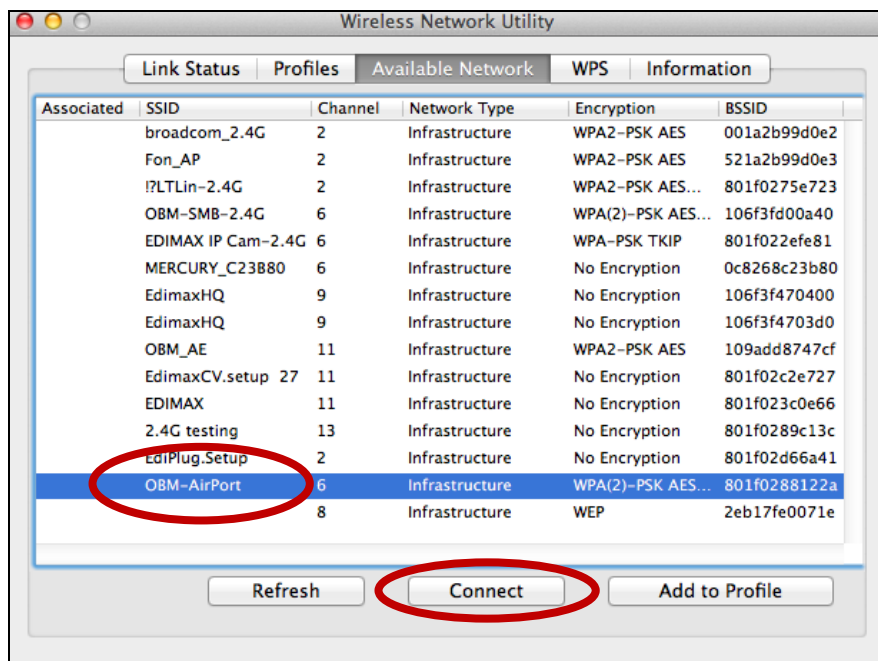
Wireless Network Utility

Link Status | Profiles | Available Network | WPS | Information

| Associated | SSID | Channel | Network Type | Encryption | BSSID |
|---|---|---|---|---|---|
| | broadcom_2.4G | 2 | Infrastructure | WPA2-PSK AES | 001a2b99d0e2 |
| | Fon_AP | 2 | Infrastructure | WPA2-PSK AES | 521a2b99d0e3 |
| | !?LTLin-2.4G | 2 | Infrastructure | WPA2-PSK AES... | 801f0275e723 |
| | OBM-SMB-2.4G | 6 | Infrastructure | WPA(2)-PSK AES... | 106f3fd00a40 |
| | EDIMAX IP Cam-2.4G | 6 | Infrastructure | WPA-PSK TKIP | 801f022efe81 |
| | MERCURY_C23B80 | 6 | Infrastructure | No Encryption | 0c8268c23b80 |
| | EdimaxHQ | 9 | Infrastructure | No Encryption | 106f3f470400 |
| | EdimaxHQ | 9 | Infrastructure | No Encryption | 106f3f4703d0 |
| | OBM_AE | 11 | Infrastructure | WPA2-PSK AES | 109add8747cf |
| | EdimaxCV.setup 27 | 11 | Infrastructure | No Encryption | 801f02c2e727 |
| | EDIMAX | 11 | Infrastructure | No Encryption | 801f023c0e66 |
| | 2.4G testing | 13 | Infrastructure | No Encryption | 801f0289c13c |
| | EdiPlug.Setup | 2 | Infrastructure | No Encryption | 801f02d66a41 |
| | OBM-AirPort | 6 | Infrastructure | WPA(2)-PSK AES... | 801f0288122a |
| | | 8 | Infrastructure | WEP | 2eb17fe0071e |

Refresh | Connect | Add to Profile